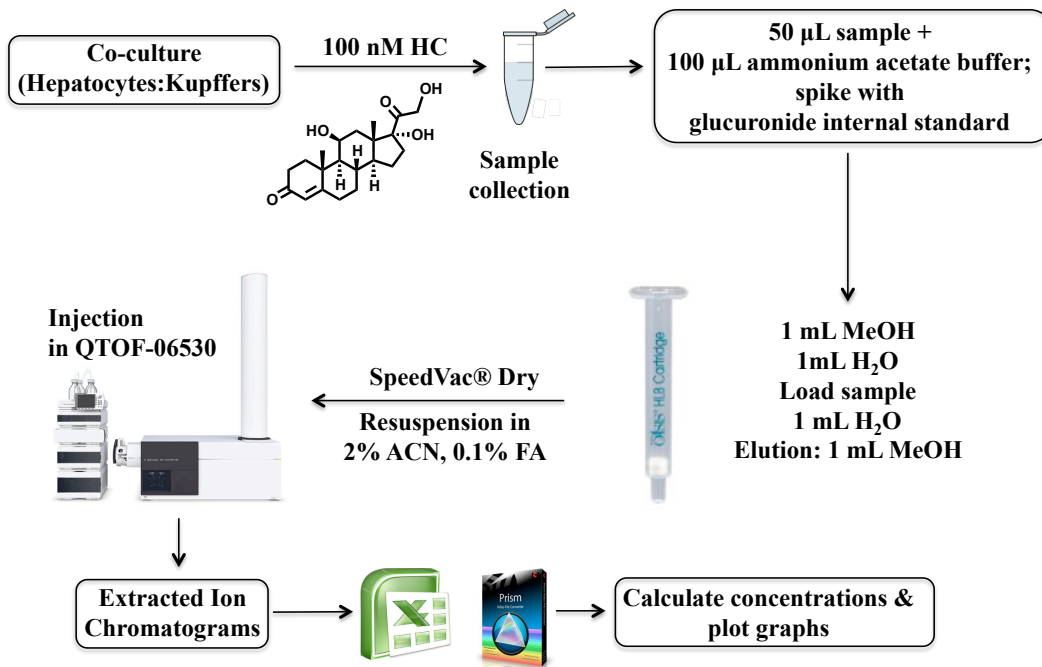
Co-culture (Hepatocytes:Kupffers)

100 nM HC

OH
O
HO
OH
H
H
H
O

Sample collection

50 µL sample + 100 µL ammonium acetate buffer; spike with glucuronide internal standard

1 mL MeOH
1mL $H_2O$
Load sample
1 mL $H_2O$
Elution: 1 mL MeOH

Oasis HLB Cartridge

SpeedVac® Dry

Resuspension in 2% ACN, 0.1% FA

Injection in QTOF-06530

Extracted Ion Chromatograms

Prism

Calculate concentrations & plot graphs